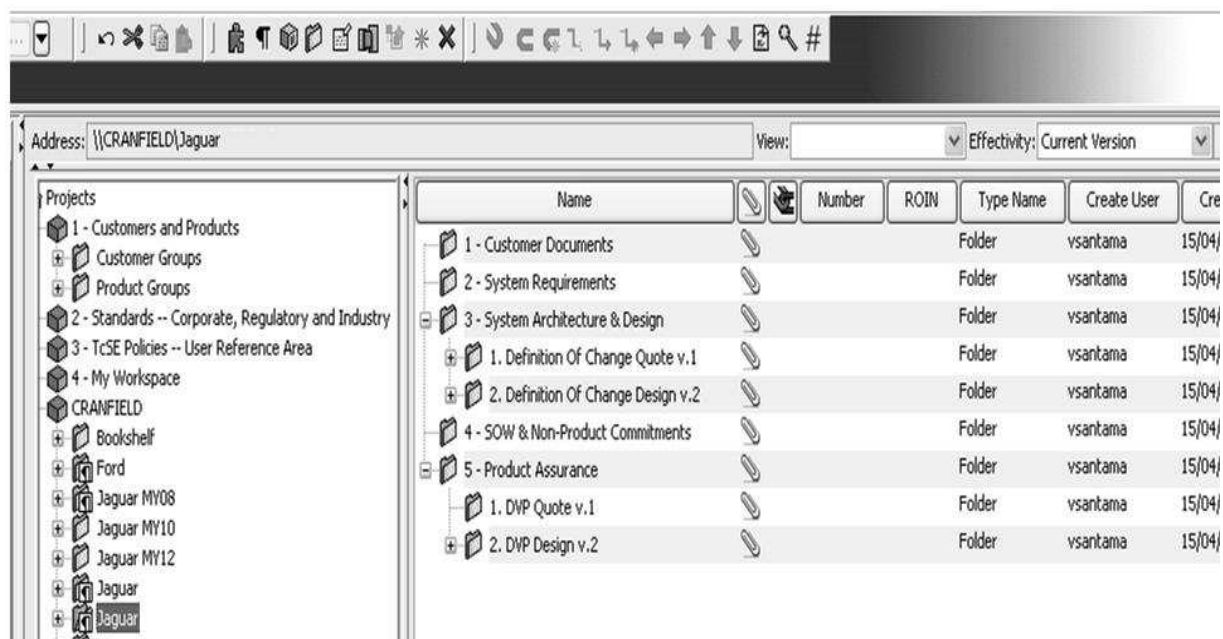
Address: \\CRANFIELD\Jaguar

View:

Effectivity: Current Version

Projects
1 - Customers and Products
Customer Groups
Product Groups
2 - Standards -- Corporate, Regulatory and Industry
3 - TcSE Policies -- User Reference Area
4 - My Workspace
CRANFIELD
Bookshelf
Ford
Jaguar MY08
Jaguar MY10
Jaguar MY12
Jaguar
Jaguar

| Name | | | Number | ROIN | Type Name | Create User | Cre |
|---|---|---|---|---|---|---|---|
| 1 - Customer Documents | | | | | Folder | vsantama | 15/04/ |
| 2 - System Requirements | | | | | Folder | vsantama | 15/04/ |
| 3 - System Architecture & Design | | | | | Folder | vsantama | 15/04/ |
| 1. Definition Of Change Quote v.1 | | | | | Folder | vsantama | 15/04/ |
| 2. Definition Of Change Design v.2 | | | | | Folder | vsantama | 15/04/ |
| 4 - SOW & Non-Product Commitments | | | | | Folder | vsantama | 15/04/ |
| 5 - Product Assurance | | | | | Folder | vsantama | 15/04/ |
| 1. DVP Quote v.1 | | | | | Folder | vsantama | 15/04/ |
| 2. DVP Design v.2 | | | | | Folder | vsantama | 15/04/ |